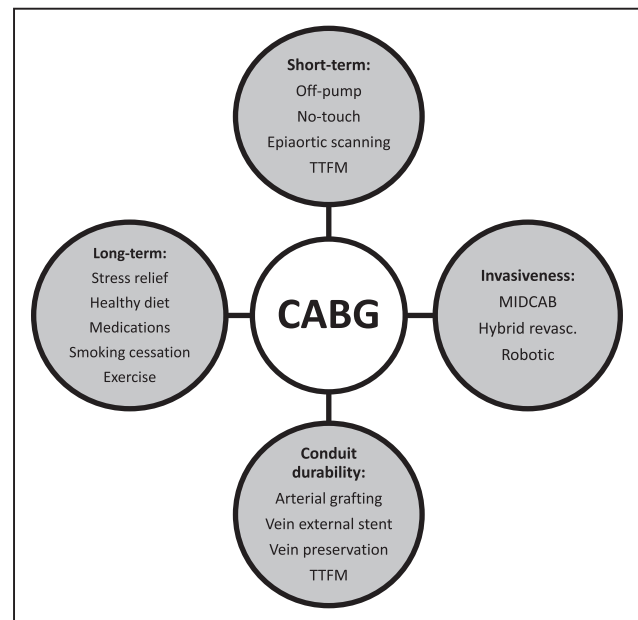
Short-term:
Off-pump
No-touch
Epiaortic scanning
TTFM

Long-term:
Stress relief
Healthy diet
Medications
Smoking cessation
Exercise

CABG

Invasiveness:
MIDCAB
Hybrid revasc.
Robotic

Conduit durability:
Arterial grafting
Vein external stent
Vein preservation
TTFM